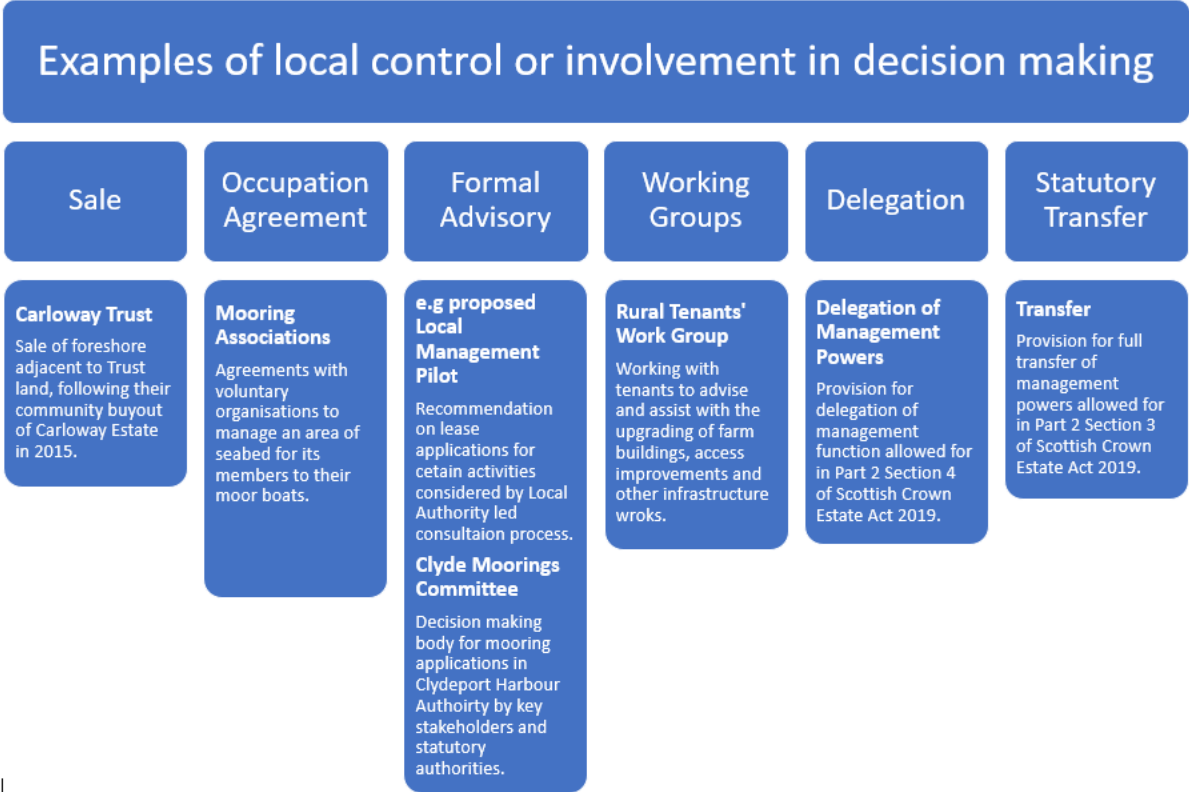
Examples of local control or involvement in decision making

Sale

Occupation Agreement

Formal Advisory

Working Groups

Delegation

Statutory Transfer

**Carloway Trust**
Sale of foreshore adjacent to Trust land, following their community buyout of Carloway Estate in 2015.

**Mooring Associations**
Agreements with voluntary organisations to manage an area of seabed for its members to their moor boats.

**e.g proposed Local Management Pilot**
Recommendation on lease applications for cetain activities considered by Local Authority led consultaion process.

**Clyde Moorings Committee**
Decision making body for mooring applications in Clydeport Harbour Authoirty by key stakeholders and statutory authorities.

**Rural Tenants' Work Group**
Working with tenants to advise and assist with the upgrading of farm buildings, access improvements and other infrastructure wroks.

**Delegation of Management Powers**
Provision for delegation of management function allowed for in Part 2 Section 4 of Scottish Crown Estate Act 2019.

**Transfer**
Provision for full transfer of management powers allowed for in Part 2 Section 3 of Scottish Crown Estate Act 2019.